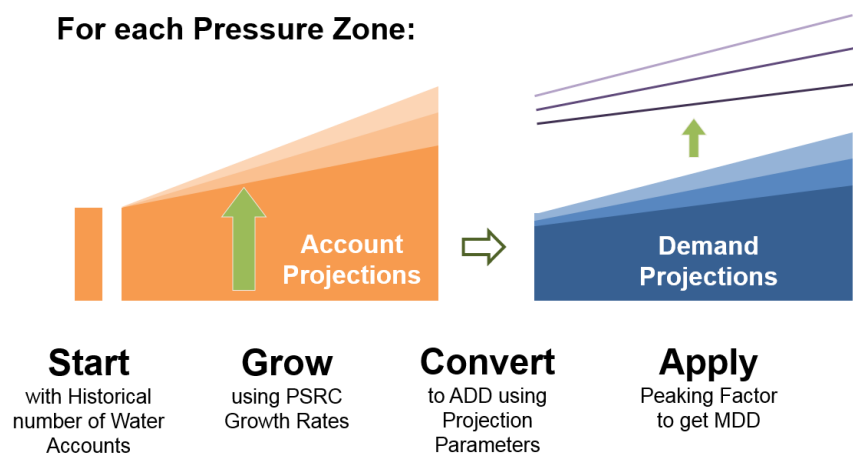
For each Pressure Zone:

Account Projections

Demand Projections

Start
with Historical number of Water Accounts

Grow
using PSRC Growth Rates

Convert
to ADD using Projection Parameters

Apply
Peaking Factor to get MDD